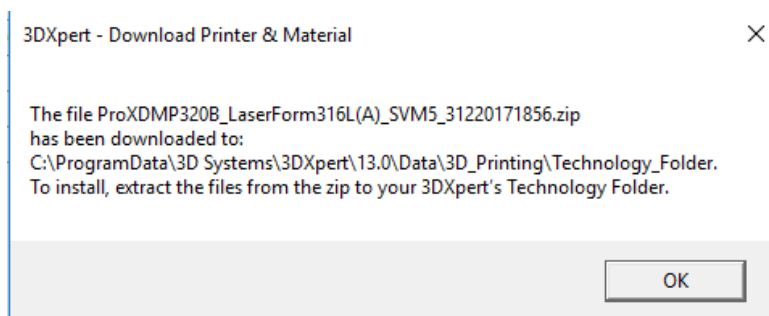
3DXpert - Download Printer & Material

×

The file ProXDMP320B_LaserForm316L(A)_SVM5_31220171856.zip has been downloaded to:
C:\ProgramData\3D Systems\3DXpert\13.0\Data\3D_Printing\Technology_Folder.
To install, extract the files from the zip to your 3DXpert's Technology Folder.

OK